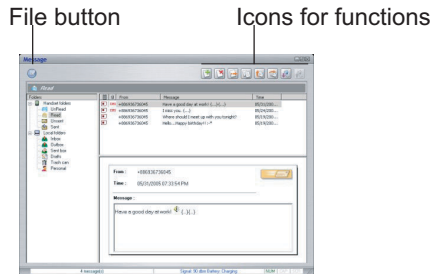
File button

Icons for functions

Message

Read

Folders

Handset folders

Unread

Read

Unsent

Sent

Local folders

Inbox

Outbox

Sent box

Drafts

Trash can

Personal

From

Message

Time

+886936736045

Have a good day at work! (...)(...)

+886936736045

I miss you. (...)

+886936736045

Where should I meet up with you tonight?

+886936736045

Hello... happy birthday! ^_^

From :

+886936736045

Time :

05/31/2005 07:33:54 PM

Message :

Have a good day at work! (...)(...)

4 message(s)

Signal: 90 dbm Battery: Charging